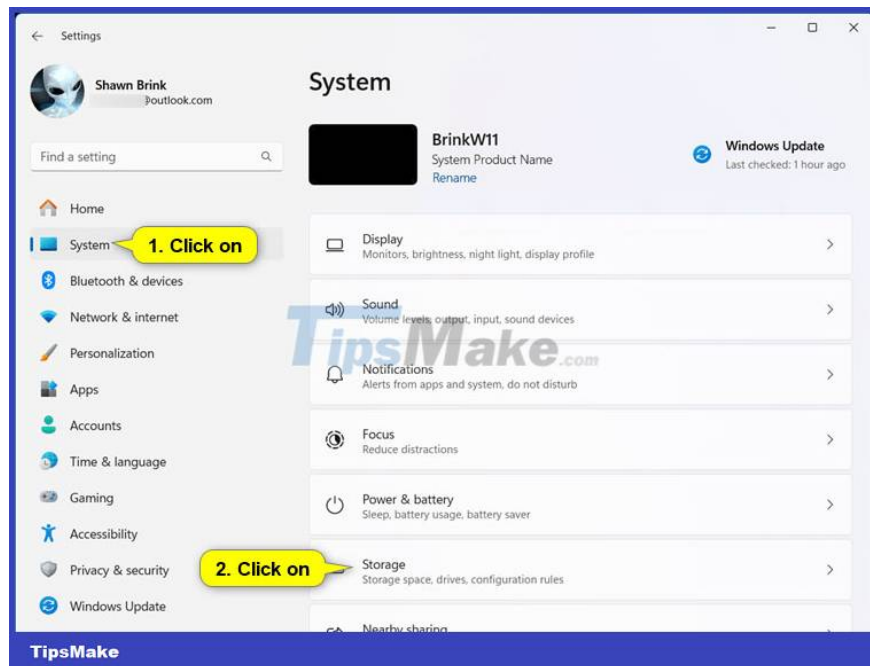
Settings

Shawn Brink
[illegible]@outlook.com

Find a setting

Home
System
1. Click on
Bluetooth & devices
Network & internet
Personalization
Apps
Accounts
Time & language
Gaming
Accessibility
Privacy & security
Windows Update

System

BrinkW11
System Product Name
Rename

Windows Update
Last checked: 1 hour ago

Display
Monitors, brightness, night light, display profile

Sound
Volume levels, output, input, sound devices

TipsMake.com

Notifications
Alerts from apps and system, do not disturb

Focus
Reduce distractions

Power & battery
Sleep, battery usage, battery saver

2. Click on
Storage
Storage space, drives, configuration rules

Nearby sharing

TipsMake